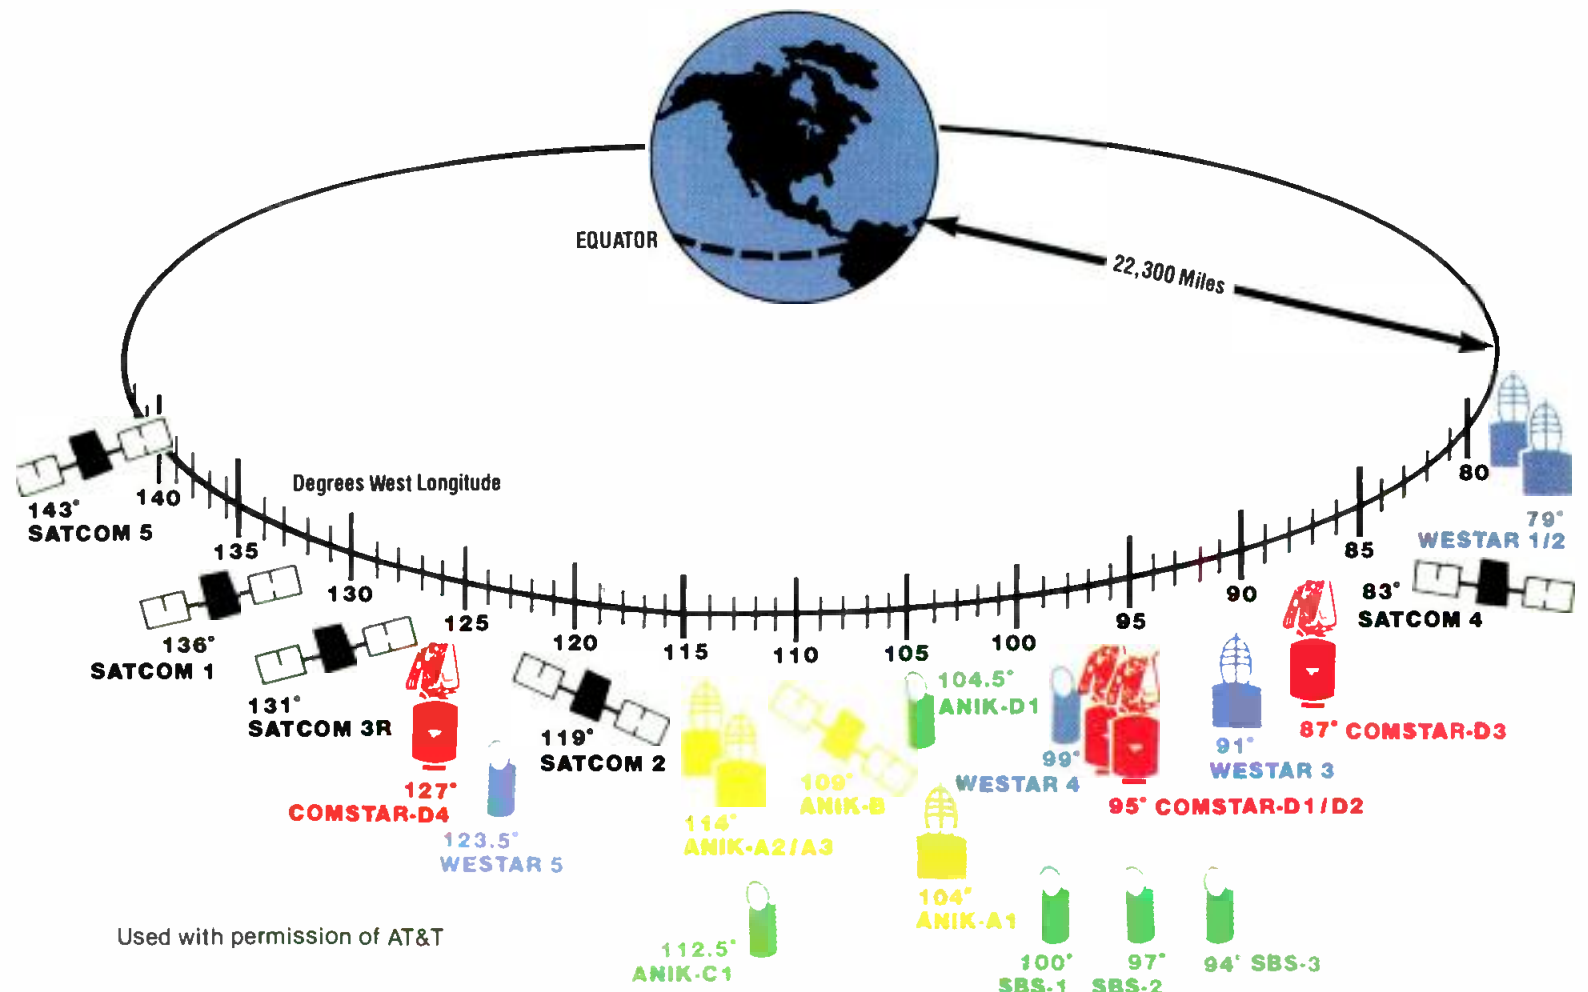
EQUATOR

22,300 Miles

Degrees West Longitude

80
85
90
95
100
105
110
115
120
125
130
135
140

143°
SATCOM 5

79°
WESTAR 1/2

83°
SATCOM 4

136°
SATCOM 1

131°
SATCOM 3R

127°
COMSTAR-D4

123.5°
WESTAR 5

119°
SATCOM 2

114°
ANIK-A2/A3

109°
ANIK-B

104.5°
ANIK-D1

104°
ANIK-A1

112.5°
ANIK-C1

99°
WESTAR 4

95° COMSTAR-D1/D2

91°
WESTAR 3

87° COMSTAR-D3

100°
SBS-1

97°
SBS-2

94° SBS-3

Used with permission of AT&T